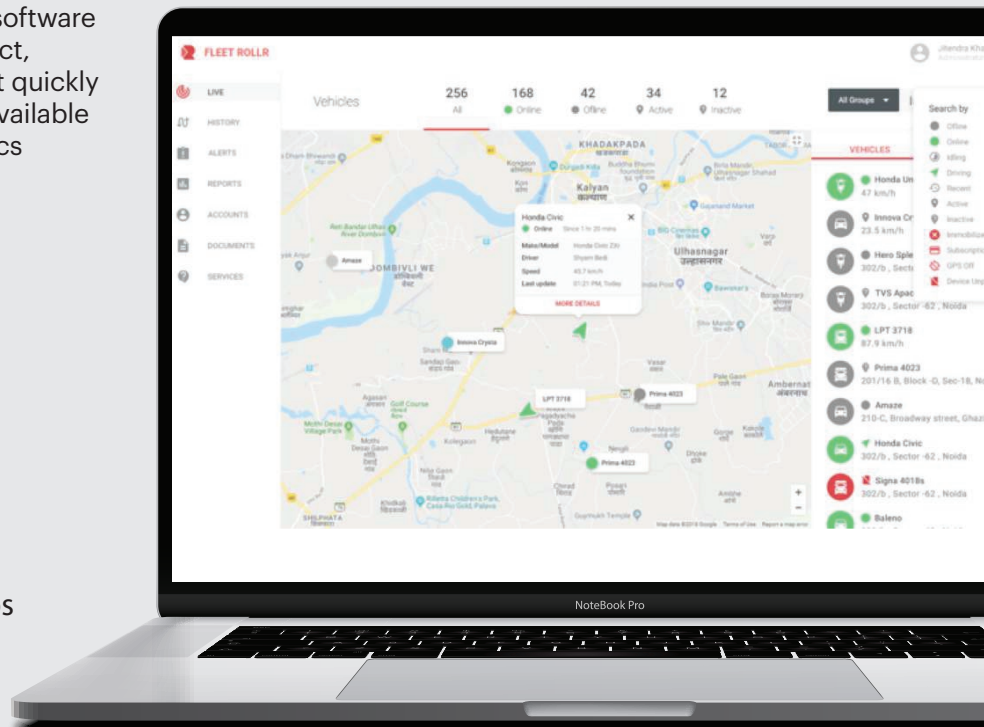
software
ct,
t quickly
vailable
cs

s

FLEET ROLLR

LIVE
HISTORY
ALERTS
REPORTS
ACCOUNTS
DOCUMENTS
SERVICES

Vehicles

| 256 | 168 | 42 | 34 | 12 |
|---|---|---|---|---|
| All | Online | Offline | Active | Inactive |

All Groups

Jitendra Kha

Search by
Offline
Online
Idling
Driving
Recent
Active
Inactive
Immobilize
Subscriptio
GPS Off
Device Unp

VEHICLES

Honda Ur
47 km/h

Innova Cr
23.5 km/h

Hero Sple
302/b, Secto

TVS Apac
302/b, Sector -62, Noida

LPT 3718
87.9 km/h

Prima 4023
201/16 B, Block -O, Sec-18, No

Amaze
210-C, Broadway street, Ghaz

Honda Civic
302/b, Sector -62, Noida

Signa 4018s
302/b, Sector -62, Noida

Baleno

Honda Civic
Online Since 1 hr 20 mins
Make/Model Honda Civic ZXi
Driver Shyam Bedi
Speed 45.7 km/h
Last update 01:21 PM, Today
MORE DETAILS

KHADAKPADA
Kalyan
कल्याण
Ulhasnagar
उल्हासनगर
DOMBIVLI WE
Amaze
Innova Crysta
LPT 3718
Prima 4023
Prima 4023
Ambernat
अंबरनाथ
SHILPHATA

NoteBook Pro